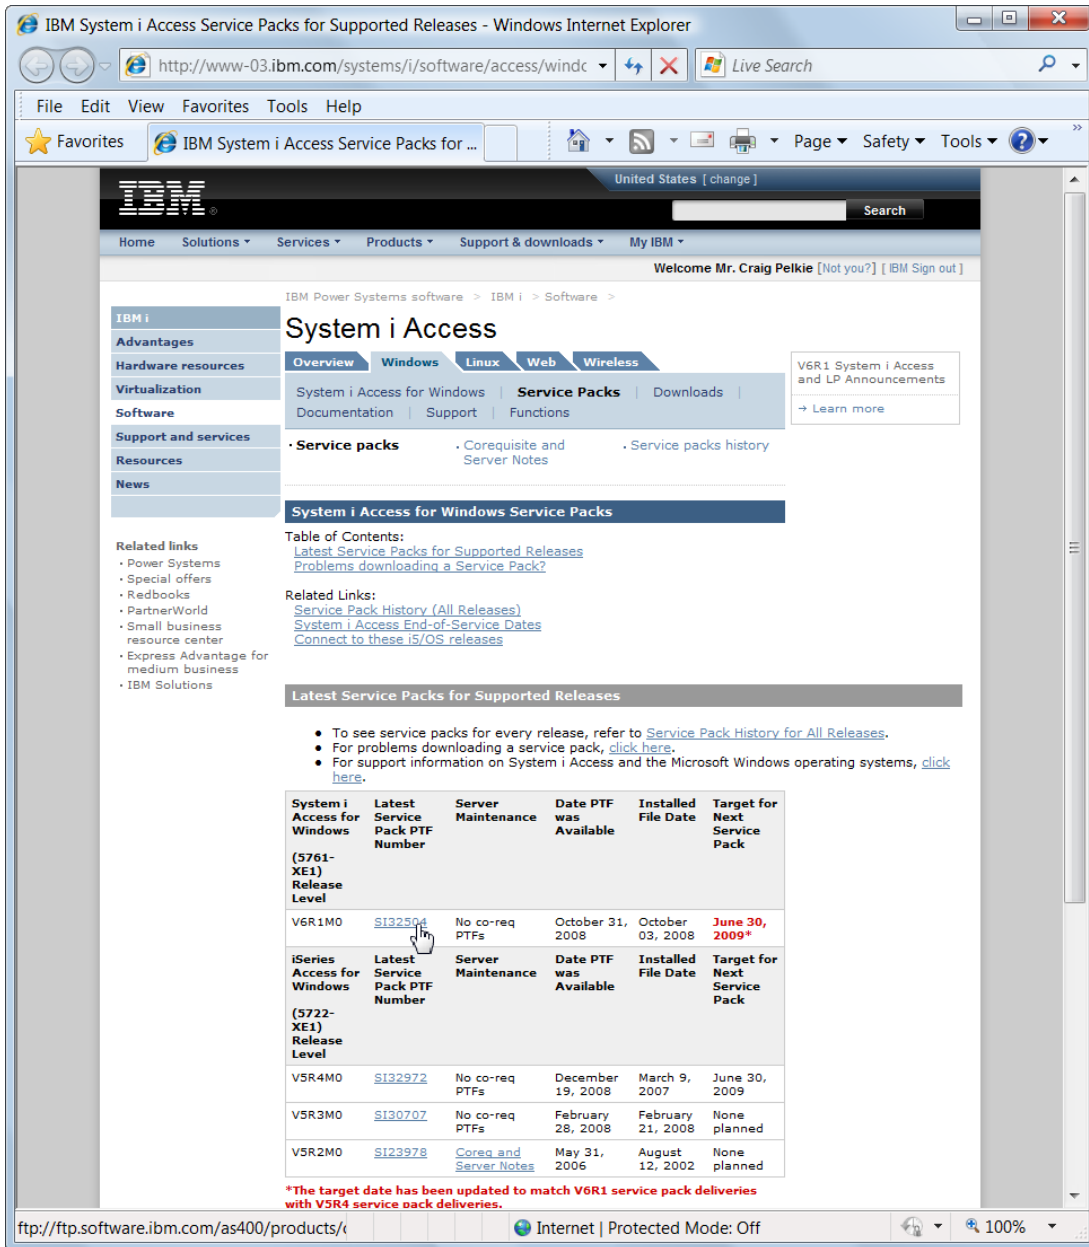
IBM System i Access Service Packs for Supported Releases - Windows Internet Explorer

http://www-03.ibm.com/systems/i/software/access/windc

Live Search

File Edit View Favorites Tools Help

Favorites | IBM System i Access Service Packs for ...

Page ▾ Safety ▾ Tools ▾

IBM

United States [ change ]

Search

Home | Solutions ▾ | Services ▾ | Products ▾ | Support & downloads ▾ | My IBM ▾

Welcome Mr. Craig Pelkie [Not you?] [ IBM Sign out ]

IBM i
Advantages
Hardware resources
Virtualization
Software
Support and services
Resources
News

Related links
· Power Systems
· Special offers
· Redbooks
· PartnerWorld
· Small business resource center
· Express Advantage for medium business
· IBM Solutions

IBM Power Systems software > IBM i > Software >

System i Access

Overview | Windows | Linux | Web | Wireless

System i Access for Windows | Service Packs | Downloads |
Documentation | Support | Functions

· Service packs
· Corequisite and Server Notes
· Service packs history

V6R1 System i Access and LP Announcements
→ Learn more

System i Access for Windows Service Packs

Table of Contents:
Latest Service Packs for Supported Releases
Problems downloading a Service Pack?

Related Links:
Service Pack History (All Releases)
System i Access End-of-Service Dates
Connect to these i5/OS releases

Latest Service Packs for Supported Releases

- To see service packs for every release, refer to Service Pack History for All Releases.
- For problems downloading a service pack, click here.
- For support information on System i Access and the Microsoft Windows operating systems, click here.

| System i Access for Windows (5761-XE1) Release Level | Latest Service Pack PTF Number | Server Maintenance | Date PTF was Available | Installed File Date | Target for Next Service Pack |
|---|---|---|---|---|---|
| V6R1M0 | SI32504 | No co-req PTFs | October 31, 2008 | October 03, 2008 | June 30, 2009* |
| iSeries Access for Windows (5722-XE1) Release Level | Latest Service Pack PTF Number | Server Maintenance | Date PTF was Available | Installed File Date | Target for Next Service Pack |
| V5R4M0 | SI32972 | No co-req PTFs | December 19, 2008 | March 9, 2007 | June 30, 2009 |
| V5R3M0 | SI30707 | No co-req PTFs | February 28, 2008 | February 21, 2008 | None planned |
| V5R2M0 | SI23978 | Coreq and Server Notes | May 31, 2006 | August 12, 2002 | None planned |

*The target date has been updated to match V6R1 service pack deliveries with V5R4 service pack deliveries.

ftp://ftp.software.ibm.com/as400/products/c

Internet | Protected Mode: Off

100%